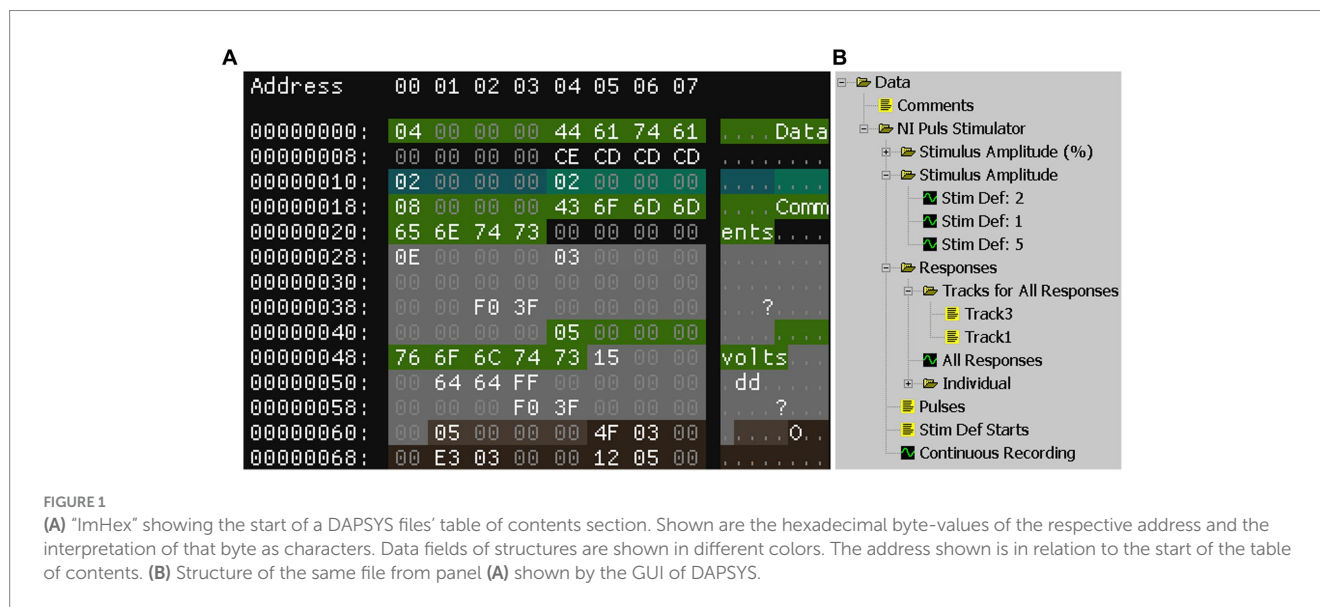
A

| Address | 00 | 01 | 02 | 03 | 04 | 05 | 06 | 07 | |
|---|---|---|---|---|---|---|---|---|---|
| 00000000: | 04 | 00 | 00 | 00 | 44 | 61 | 74 | 61 | ....Data |
| 00000008: | 00 | 00 | 00 | 00 | CE | CD | CD | CD | ........ |
| 00000010: | 02 | 00 | 00 | 00 | 02 | 00 | 00 | 00 | ........ |
| 00000018: | 08 | 00 | 00 | 00 | 43 | 6F | 6D | 6D | ....Comm |
| 00000020: | 65 | 6E | 74 | 73 | 00 | 00 | 00 | 00 | ents.... |
| 00000028: | 0E | 00 | 00 | 00 | 03 | 00 | 00 | 00 | ........ |
| 00000030: | 00 | 00 | 00 | 00 | 00 | 00 | 00 | 00 | ........ |
| 00000038: | 00 | 00 | F0 | 3F | 00 | 00 | 00 | 00 | ...?.... |
| 00000040: | 00 | 00 | 00 | 00 | 05 | 00 | 00 | 00 | ........ |
| 00000048: | 76 | 6F | 6C | 74 | 73 | 15 | 00 | 00 | volts... |
| 00000050: | 00 | 64 | 64 | FF | 00 | 00 | 00 | 00 | .dd..... |
| 00000058: | 00 | 00 | 00 | F0 | 3F | 00 | 00 | 00 | ....?... |
| 00000060: | 00 | 05 | 00 | 00 | 00 | 4F | 03 | 00 | .....O.. |
| 00000068: | 00 | E3 | 03 | 00 | 00 | 12 | 05 | 00 | ........ |

B
Data
Comments
NI Puls Stimulator
Stimulus Amplitude (%)
Stimulus Amplitude
Stim Def: 2
Stim Def: 1
Stim Def: 5
Responses
Tracks for All Responses
Track3
Track1
All Responses
Individual
Pulses
Stim Def Starts
Continuous Recording

FIGURE 1
(A) "ImHex" showing the start of a DAPSYS files' table of contents section. Shown are the hexadecimal byte-values of the respective address and the interpretation of that byte as characters. Data fields of structures are shown in different colors. The address shown is in relation to the start of the table of contents. (B) Structure of the same file from panel (A) shown by the GUI of DAPSYS.